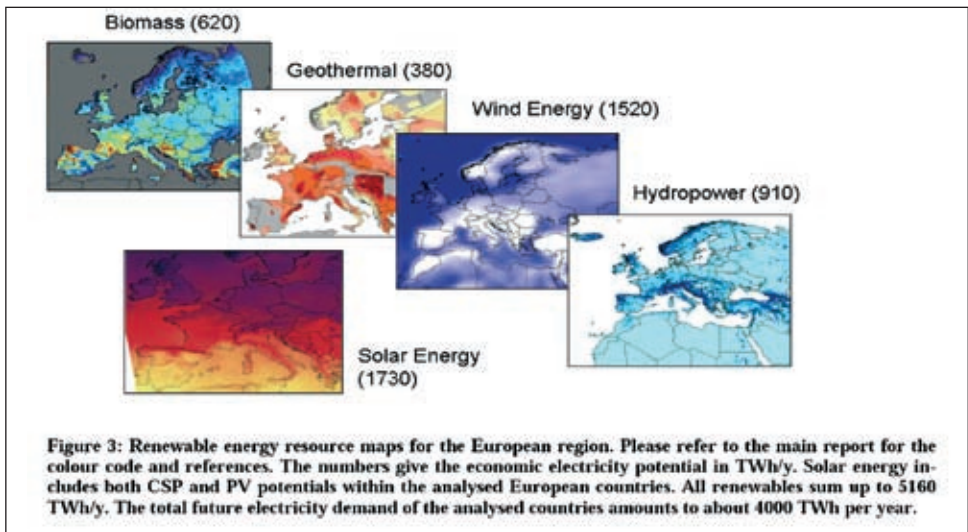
Biomass (620)

Geothermal (380)

Wind Energy (1520)

Hydropower (910)

Solar Energy (1730)

Figure 3: Renewable energy resource maps for the European region. Please refer to the main report for the colour code and references. The numbers give the economic electricity potential in TWh/y. Solar energy includes both CSP and PV potentials within the analysed European countries. All renewables sum up to 5160 TWh/y. The total future electricity demand of the analysed countries amounts to about 4000 TWh per year.